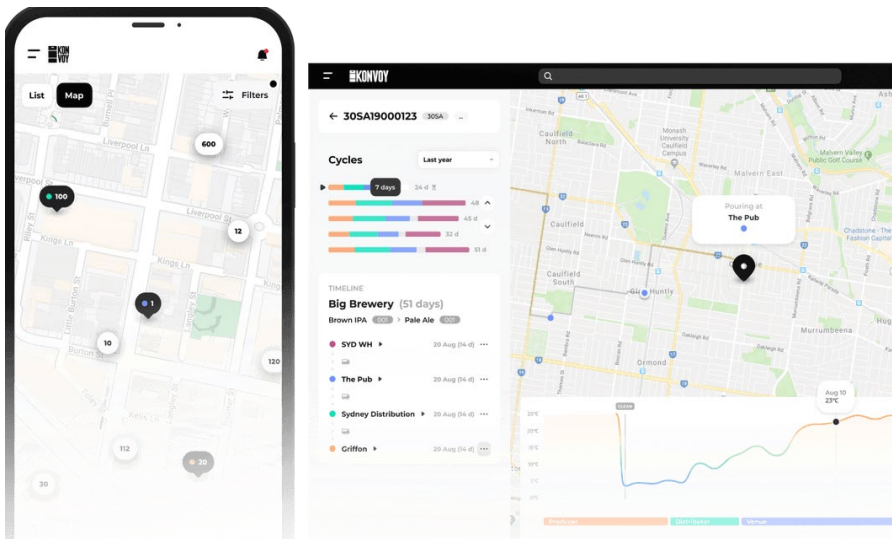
KON VOY

List
Map
Filters

600
Liverpool Ln
100
Liverpool St
12
Kings Ln
1
10
120
112
20
30

KONVOY

30SA19000123 30SA ...

Cycles
Last year

7 days
24 d
48 d
45 d
32 d
51 d

TIMELINE
Big Brewery (51 days)
Brown IPA > Pale Ale

SYD WH 20 Aug (14 d) ...
The Pub 20 Aug (14 d) ...
Sydney Distribution 20 Aug (14 d) ...
Griffon 20 Aug (14 d) ...

Caulfield
Caulfield
Caulfield South
Glen Huntly
Ormond
Murrumbeena
Malvern Valley Public Golf Course

Pouring at
The Pub

Aug 10
23°C

CLEAN
25°C
20°C
15°C
10°C
5°C
0°C
-5°C

Producer
Distributor
Venue